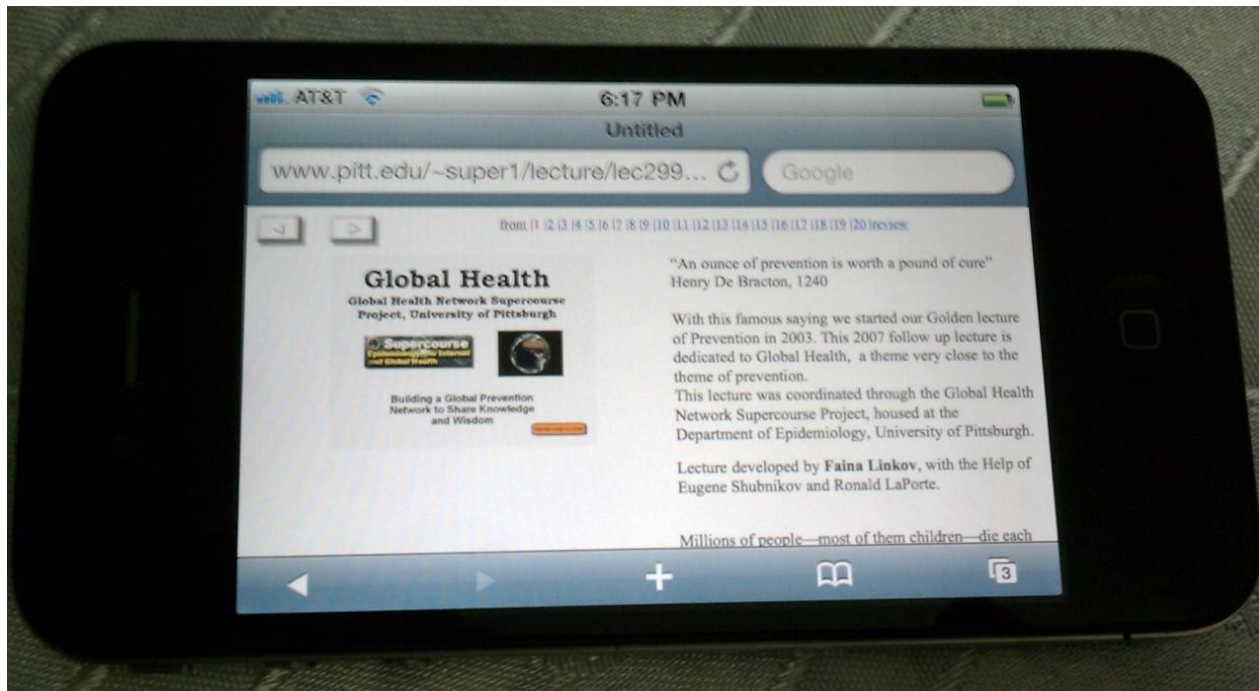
AT&T 6:17 PM

Untitled

www.pitt.edu/~super1/lecture/lec299...

Google

front |1 |2 |3 |4 |5 |6 |7 |8 |9 |10 |11 |12 |13 |14 |15 |16 |17 |18 |19 |20 |review

Global Health

Global Health Network Supercourse Project, University of Pittsburgh

Supercourse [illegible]

Building a Global Prevention Network to Share Knowledge and Wisdom

"An ounce of prevention is worth a pound of cure" Henry De Bracton, 1240

With this famous saying we started our Golden lecture of Prevention in 2003. This 2007 follow up lecture is dedicated to Global Health, a theme very close to the theme of prevention.
This lecture was coordinated through the Global Health Network Supercourse Project, housed at the Department of Epidemiology, University of Pittsburgh.

Lecture developed by **Faina Linkov**, with the Help of Eugene Shubnikov and Ronald LaPorte.

Millions of people—most of them children—die each

3